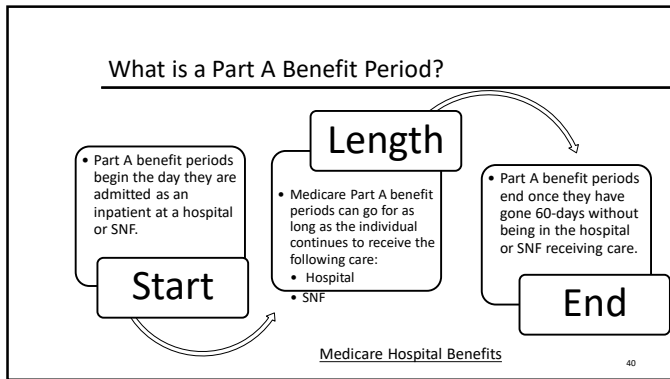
What is a Part A Benefit Period?

• Part A benefit periods begin the day they are admitted as an inpatient at a hospital or SNF.

Start

Length

• Medicare Part A benefit periods can go for as long as the individual continues to receive the following care:
• Hospital
• SNF

• Part A benefit periods end once they have gone 60-days without being in the hospital or SNF receiving care.

End

Medicare Hospital Benefits

40